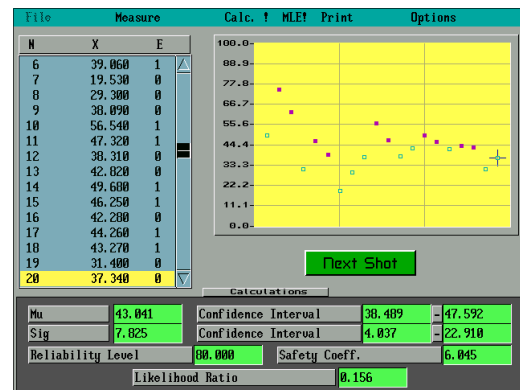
File Measure Calc. ! MLE! Print Options

| N | X | E |
|---|---|---|
| 6 | 39.060 | 1 |
| 7 | 19.530 | 0 |
| 8 | 29.300 | 0 |
| 9 | 38.090 | 0 |
| 10 | 56.540 | 1 |
| 11 | 47.320 | 1 |
| 12 | 38.310 | 0 |
| 13 | 42.820 | 0 |
| 14 | 49.680 | 1 |
| 15 | 46.250 | 1 |
| 16 | 42.280 | 0 |
| 17 | 44.260 | 1 |
| 18 | 43.270 | 1 |
| 19 | 31.400 | 0 |
| 20 | 37.340 | 0 |

100.0
88.9
77.8
66.7
55.6
44.4
33.3
22.2
11.1
0.0

Next Shot

Calculations

Mu 43.041 Confidence Interval 38.489 - 47.592
Sig 7.825 Confidence Interval 4.037 - 22.910
Reliability Level 80.000 Safety Coeff. 6.045
Likelihood Ratio 0.156